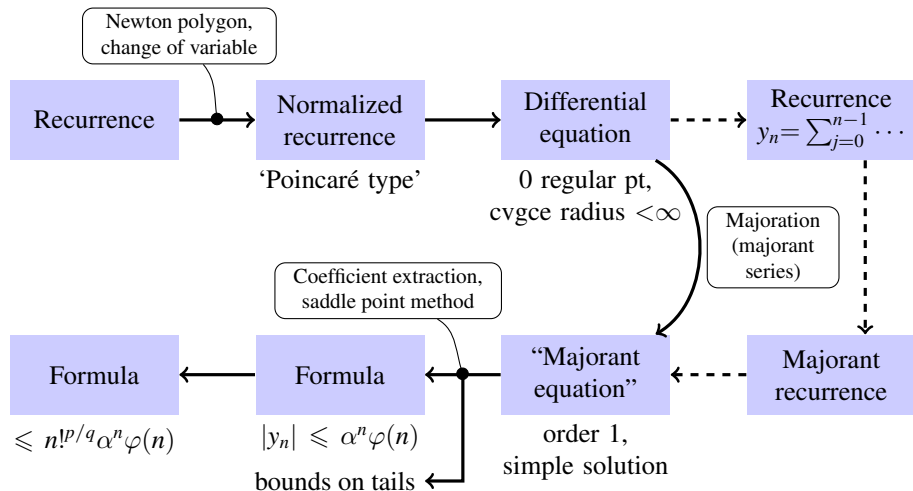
Newton polygon, change of variable

Recurrence

Normalized recurrence

'Poincaré type'

Differential equation

0 regular pt, cvgce radius $<\infty$

Recurrence $y_n = \sum_{j=0}^{n-1} \cdots$

Majoration (majorant series)

Coefficient extraction, saddle point method

Formula

$\leqslant n!^{p/q} \alpha^n \varphi(n)$

Formula

$|y_n| \leqslant \alpha^n \varphi(n)$

bounds on tails

"Majorant equation"

order 1, simple solution

Majorant recurrence